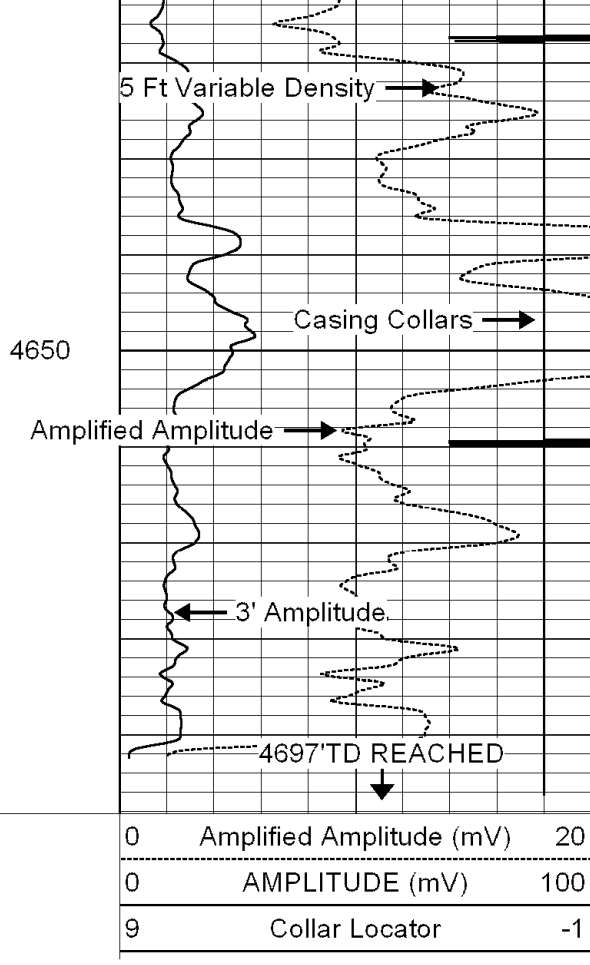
5 Ft Variable Density

Casing Collars

4650

Amplified Amplitude

3' Amplitude

4697'TD REACHED

| 0 | Amplified Amplitude (mV) | 20 |
|---|---|---|
| 0 | AMPLITUDE (mV) | 100 |
| 9 | Collar Locator | -1 |